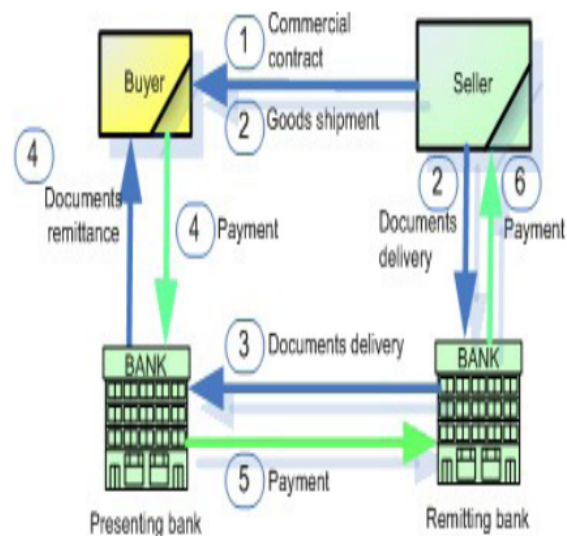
1 Commercial contract

Buyer

Seller

2 Goods shipment

4 Documents remittance

4 Payment

2 Documents delivery

6 Payment

BANK

3 Documents delivery

BANK

5 Payment

Presenting bank

Remitting bank